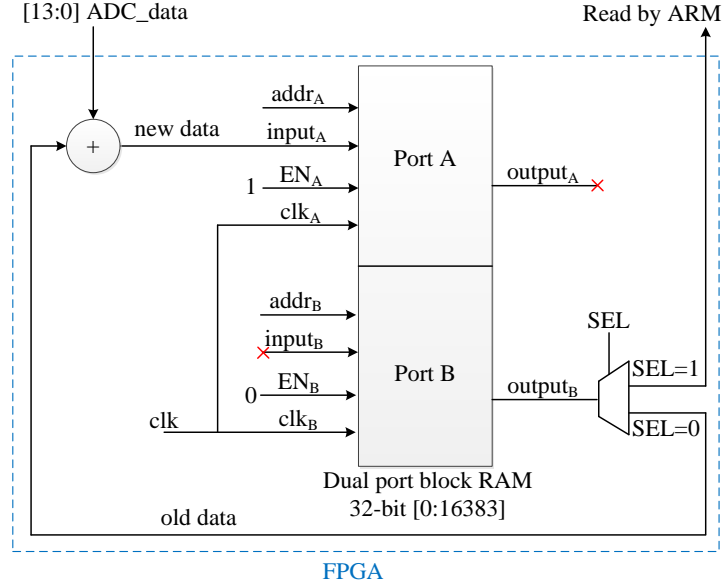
[13:0] ADC_data

Read by ARM

+

new data

$addr_A$

$input_A$

1 $EN_A$

$clk_A$

Port A

$output_A$

$addr_B$

$input_B$

0 $EN_B$

clk

$clk_B$

Port B

$output_B$

SEL

SEL=1

SEL=0

Dual port block RAM
32-bit [0:16383]

old data

FPGA